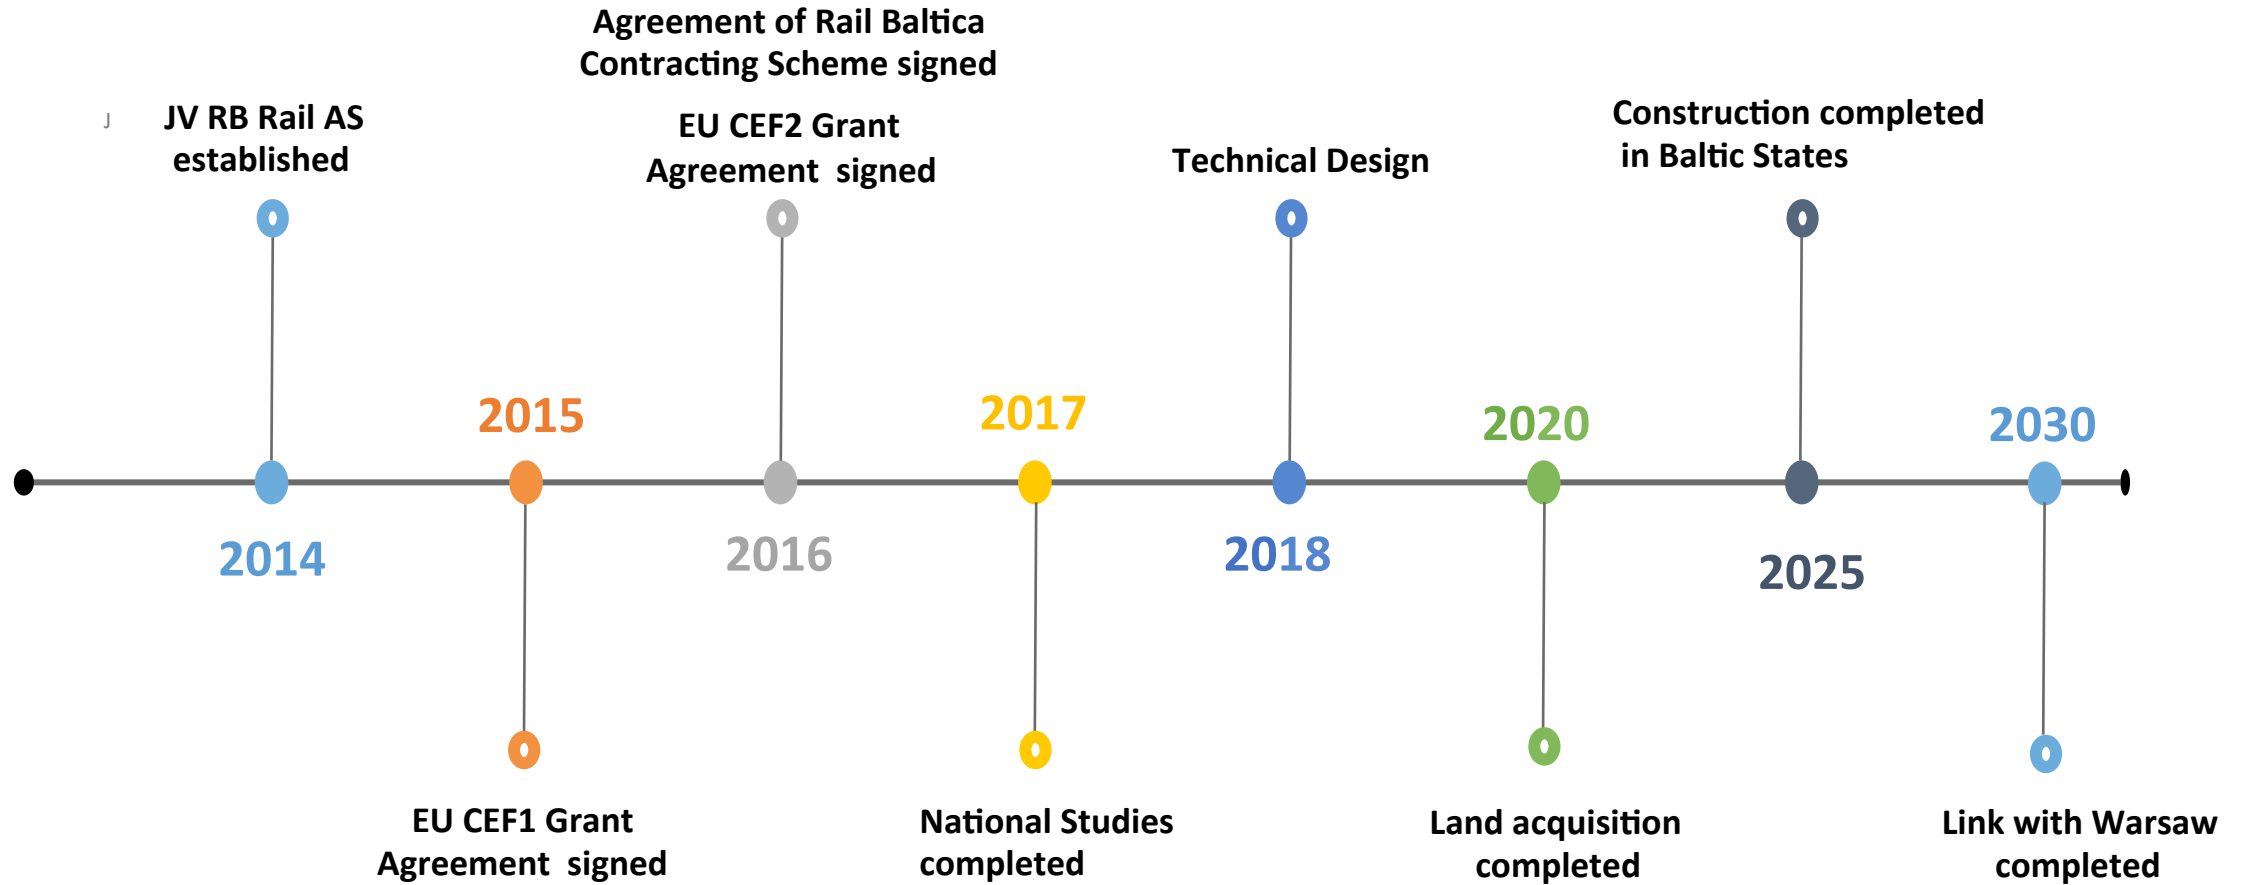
Agreement of Rail Baltica Contracting Scheme signed

J

JV RB Rail AS established

EU CEF2 Grant Agreement signed

Technical Design

Construction completed in Baltic States

2015

2017

2020

2030

2014

2016

2018

2025

EU CEF1 Grant Agreement signed

National Studies completed

Land acquisition completed

Link with Warsaw completed